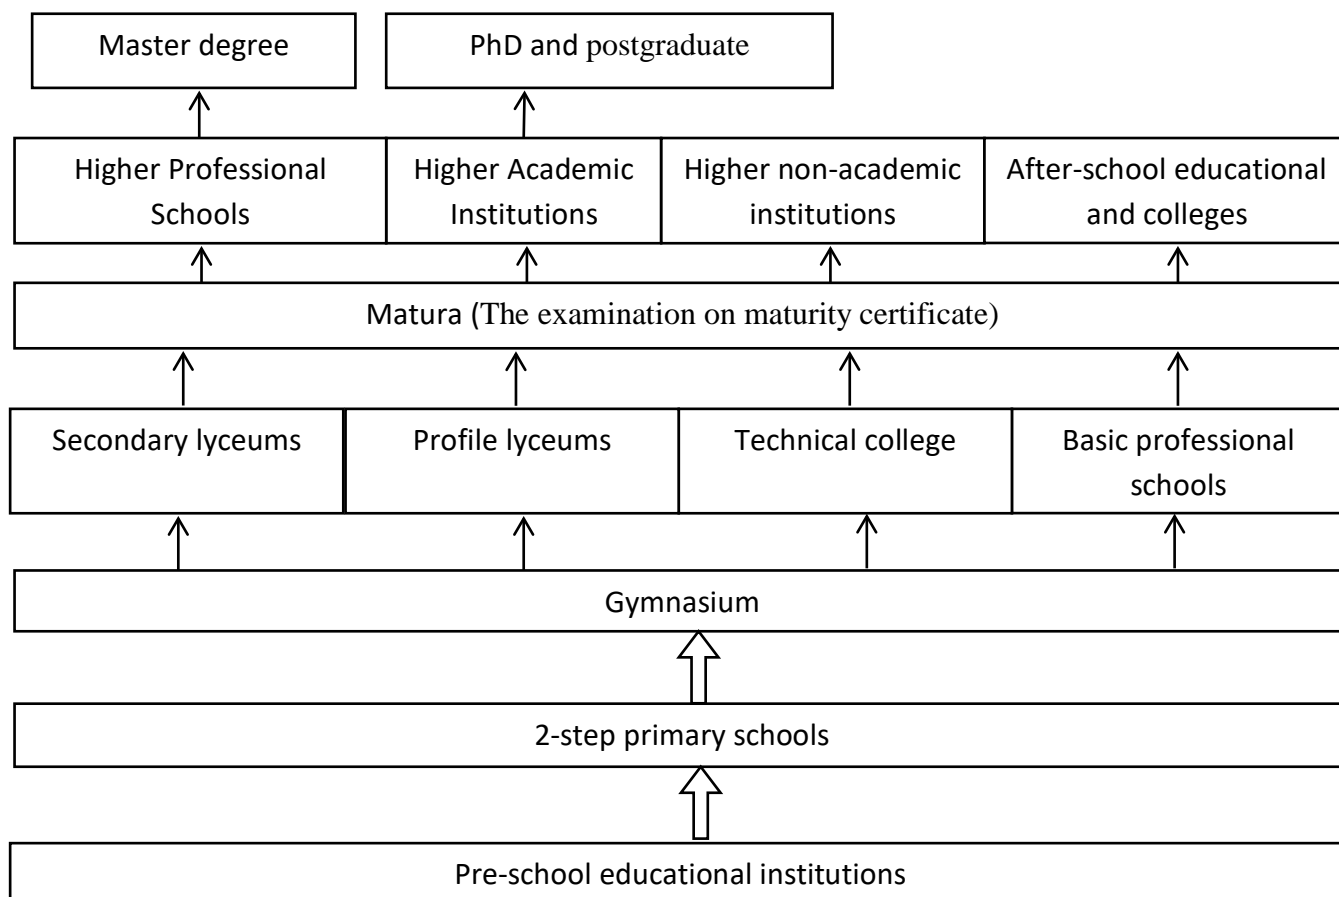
Master degree

PhD and postgraduate

Higher Professional Schools

Higher Academic Institutions

Higher non-academic institutions

After-school educational and colleges

Matura (The examination on maturity certificate)

Secondary lyceums

Profile lyceums

Technical college

Basic professional schools

Gymnasium

2-step primary schools

Pre-school educational institutions